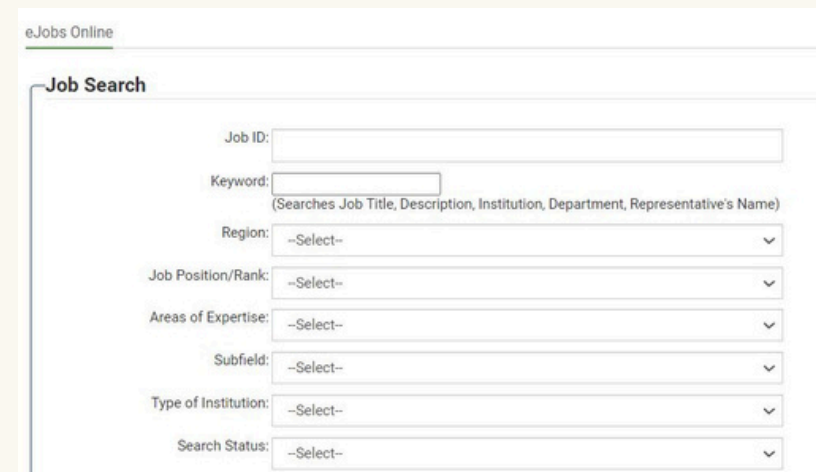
eJobs Online

Job Search

Job ID:

Keyword:
(Searches Job Title, Description, Institution, Department, Representative's Name)

Region: --Select--

Job Position/Rank: --Select--

Areas of Expertise: --Select--

Subfield: --Select--

Type of Institution: --Select--

Search Status: --Select--